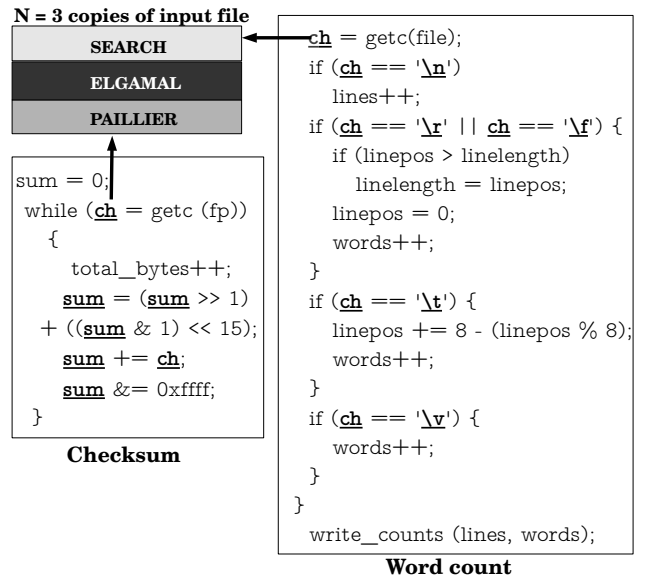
N = 3 copies of input file

SEARCH

ELGAMAL

PAILLIER

sum = 0;
while (ch = getc (fp))
{
total_bytes++;
sum = (sum >> 1)
+ ((sum & 1) << 15);
sum += ch;
sum &= 0xffff;
}

Checksum

ch = getc(file);
if (ch == '\n')
lines++;
if (ch == '\r' || ch == '\f') {
if (linepos > linelength)
linelength = linepos;
linepos = 0;
words++;
}
if (ch == '\t') {
linepos += 8 - (linepos % 8);
words++;
}
if (ch == '\v') {
words++;
}
}
write_counts (lines, words);

Word count